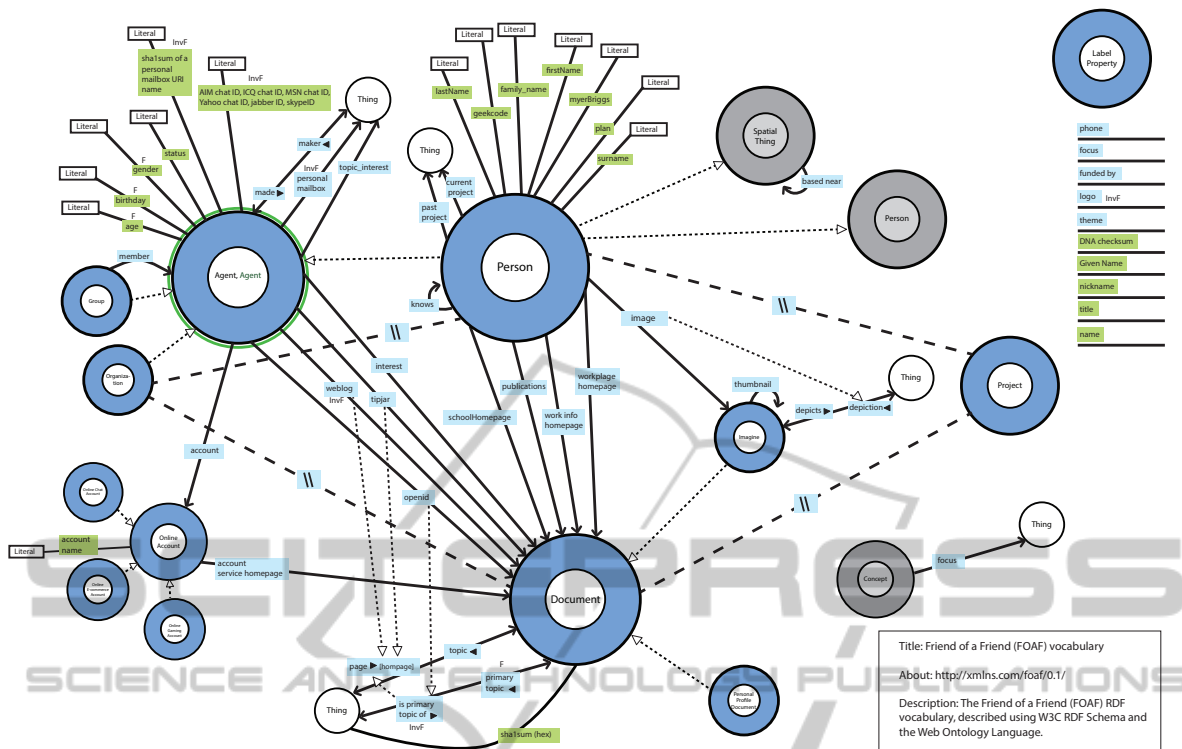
Literal
InvF
sha1sum of a personal mailbox URI name

Literal
InvF
AIM chat ID, ICQ chat ID, MSN chat ID, Yahoo chat ID, jabber ID, skypeID

Thing

Literal
status
Literal
F
gender
Literal
F
birthday
Literal
F
age

maker ◀
made ▶
InvF
personal mailbox
topic_interest

member
Group
Agent, Agent
Organization

Literal
Literal
Literal
Literal
Literal
Literal
Literal
lastName
family_name
firstName
geekcode
myerBriggs
plan
surname

Thing
current project
past project
Person
knows

Spatial Thing
based near
Person

Label Property

phone
focus
funded by
logo InvF
theme
DNA checksum
Given Name
nickname
title
name

\\
image
Project
\\
interest
weblog
InvF
tipjar
publications
workplage homepage
schoolHomepage
work info homepage
thumbnail
Thing
depicts ▶
depiction ◀
Imagine
\\

account
openid
\\

Online Chat Account
Online Account
Literal
account name
Online E-commerce Account
Online Gaming Account
account service homepage

Document
Thing
Concept
focus

page ▶ [homepage]
topic ◀
F
primary topic ◀
Thing
is primary topic of ▶
InvF
sha1sum (hex)
Personal Profile Document

Title: Friend of a Friend (FOAF) vocabulary

About: http://xmlns.com/foaf/0.1/

Description: The Friend of a Friend (FOAF) RDF vocabulary, described using W3C RDF Schema and the Web Ontology Language.

SCIENCE AND TECHNOLOGY PUBLICATIONS